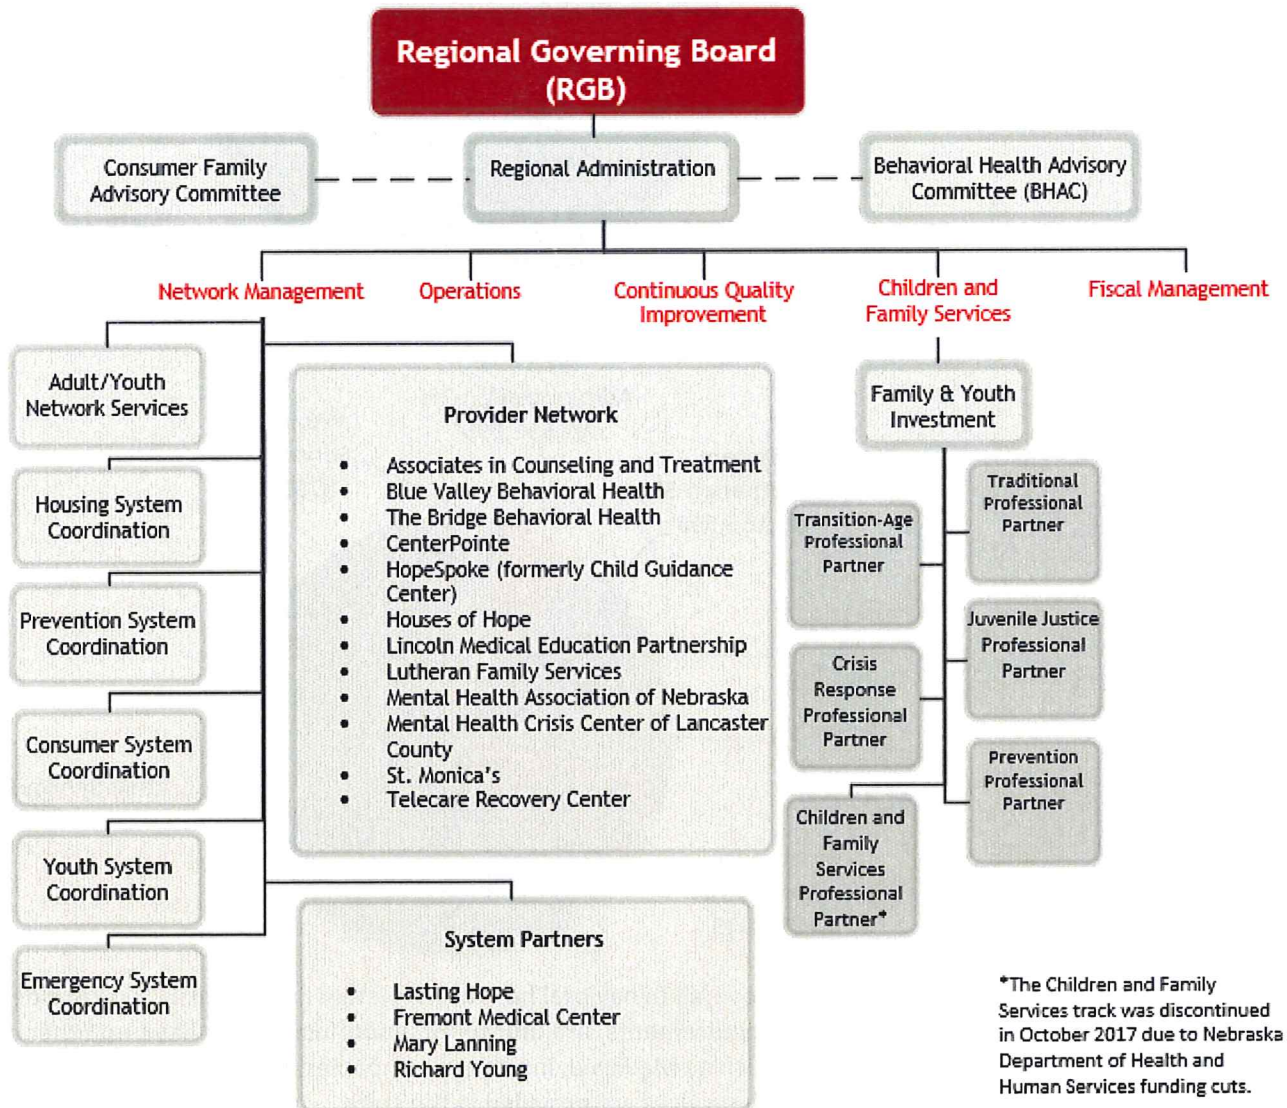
Regional Governing Board (RGB)

Consumer Family Advisory Committee

Regional Administration

Behavioral Health Advisory Committee (BHAC)

Network Management

Operations

Continuous Quality Improvement

Children and Family Services

Fiscal Management

Adult/Youth Network Services

Housing System Coordination

Prevention System Coordination

Consumer System Coordination

Youth System Coordination

Emergency System Coordination

Provider Network

- Associates in Counseling and Treatment
- Blue Valley Behavioral Health
- The Bridge Behavioral Health
- CenterPointe
- HopeSpoke (formerly Child Guidance Center)
- Houses of Hope
- Lincoln Medical Education Partnership
- Lutheran Family Services
- Mental Health Association of Nebraska
- Mental Health Crisis Center of Lancaster County
- St. Monica's
- Telecare Recovery Center

System Partners

- Lasting Hope
- Fremont Medical Center
- Mary Lanning
- Richard Young

Family & Youth Investment

Transition-Age Professional Partner

Traditional Professional Partner

Crisis Response Professional Partner

Juvenile Justice Professional Partner

Children and Family Services Professional Partner*

Prevention Professional Partner

*The Children and Family Services track was discontinued in October 2017 due to Nebraska Department of Health and Human Services funding cuts.